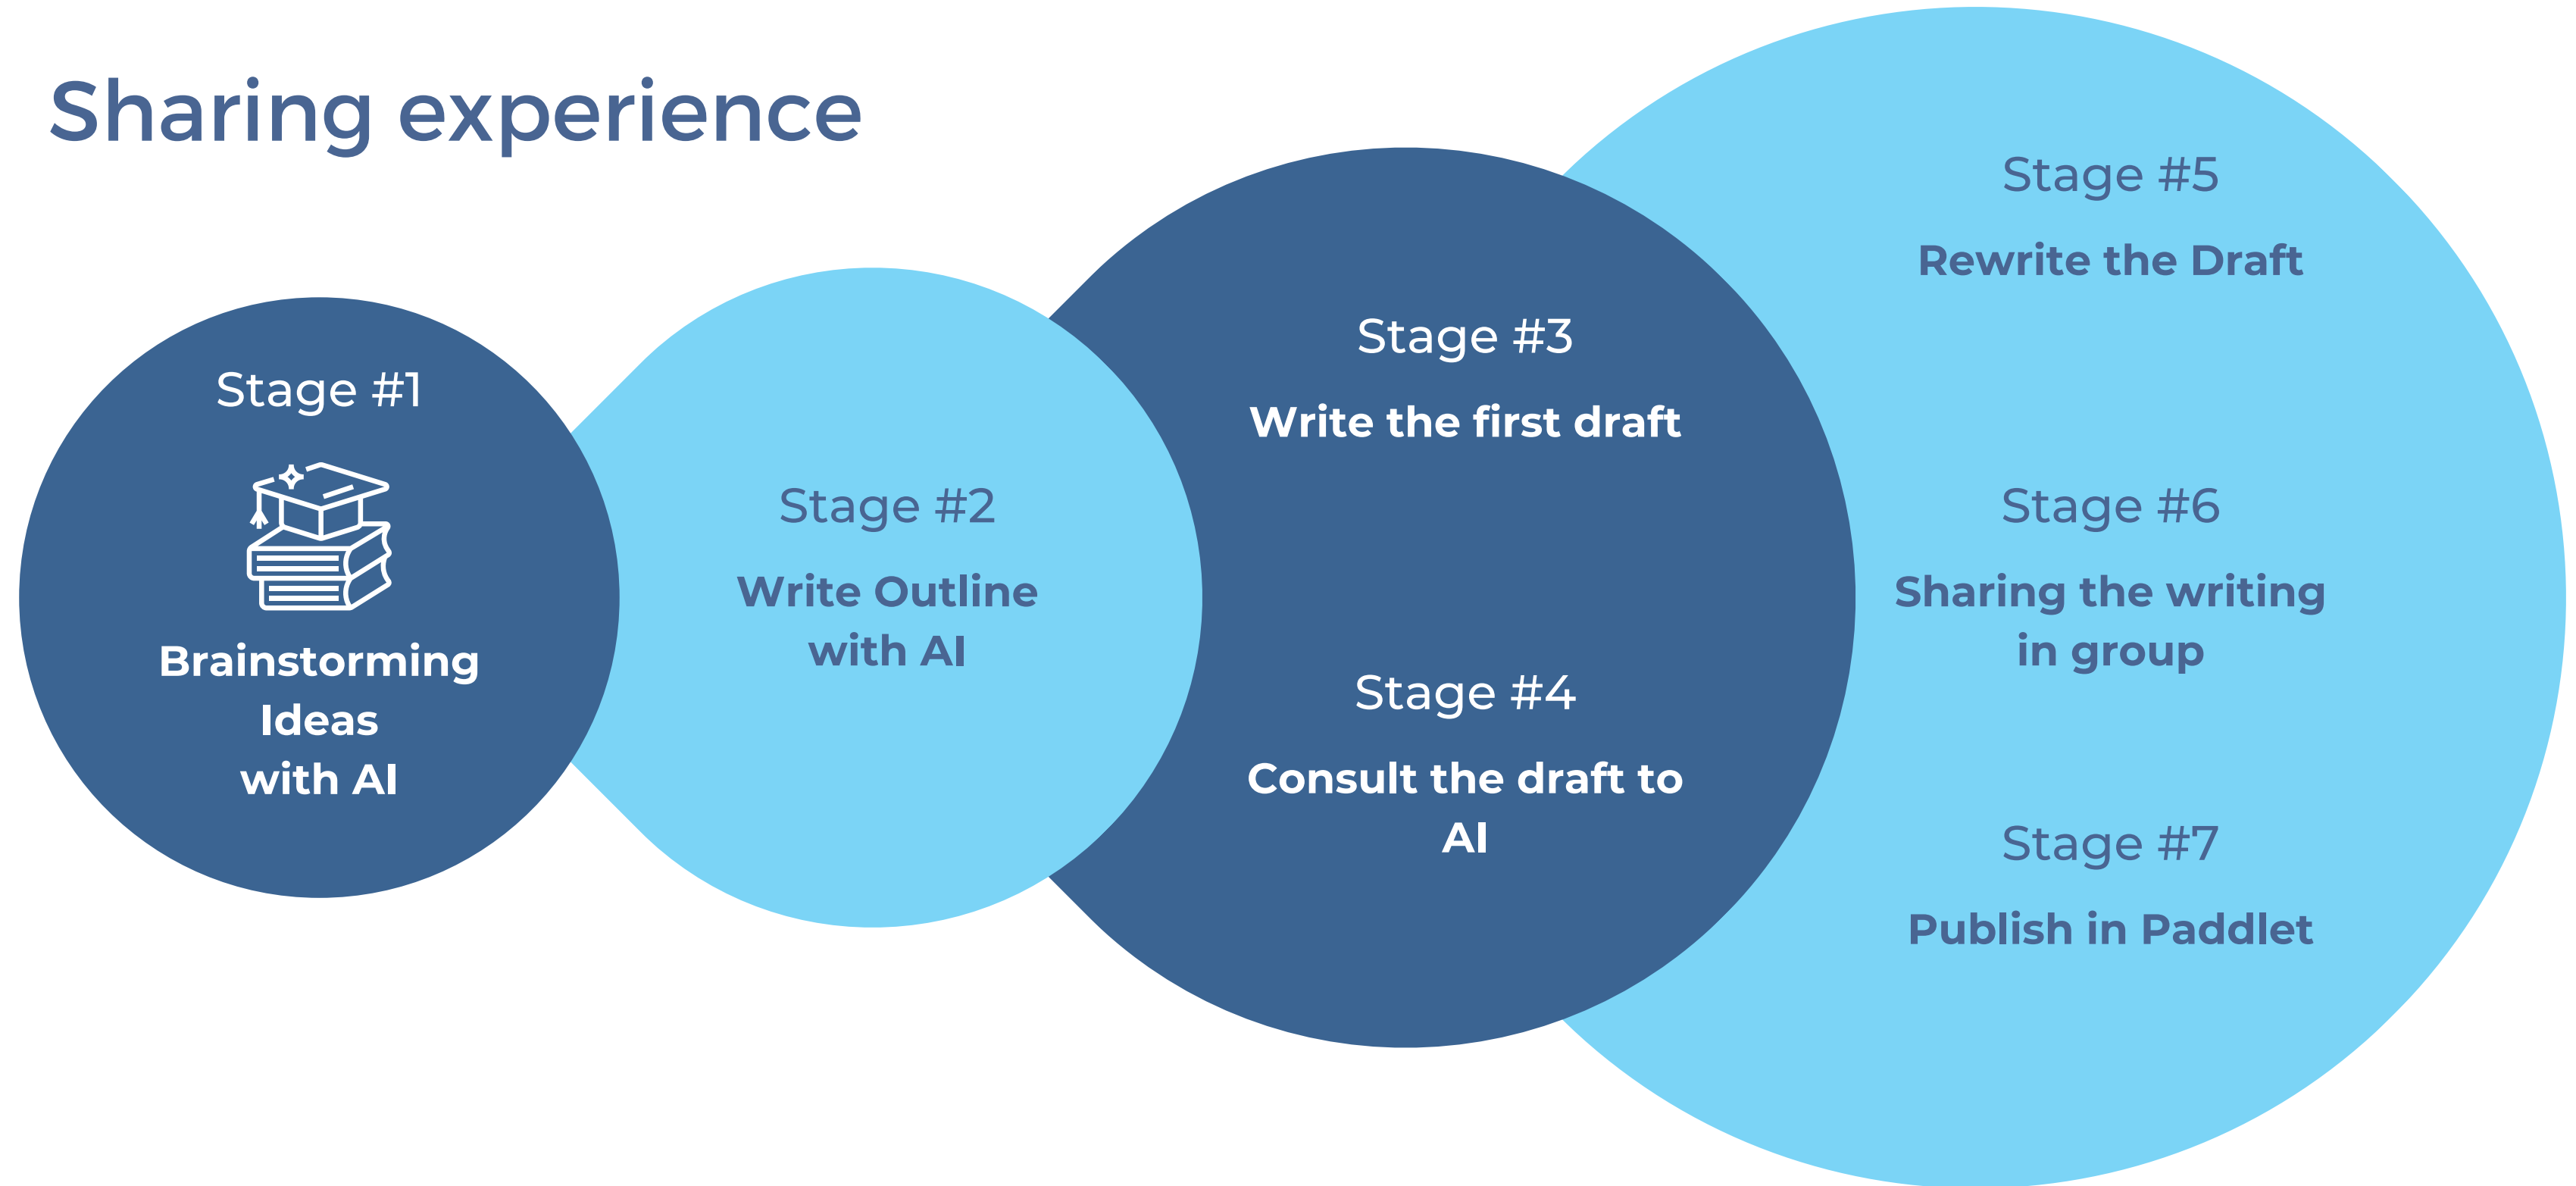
Sharing experience

Stage #1

Brainstorming Ideas with AI

Stage #2

Write Outline with AI

Stage #3

Write the first draft

Stage #4

Consult the draft to AI

Stage #5

Rewrite the Draft

Stage #6

Sharing the writing in group

Stage #7

Publish in Paddlet